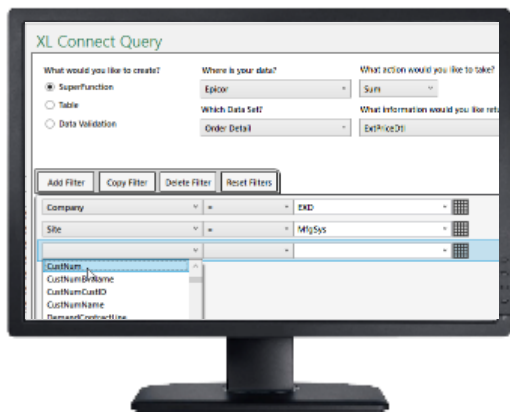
XL Connect Query

What would you like to create?

SuperFunction

Table

Data Validation

Where is your data?

Epicor

Which Data Set?

Order Detail

What action would you like to take?

Sum

What information would you like ret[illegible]

ExtPriceDtl

Add Filter

Copy Filter

Delete Filter

Reset Filters

Company

=

EKD

Site

=

MfgSys

CustNum

CustNumBTName

CustNumCustID

CustNumName

DemandContractLine